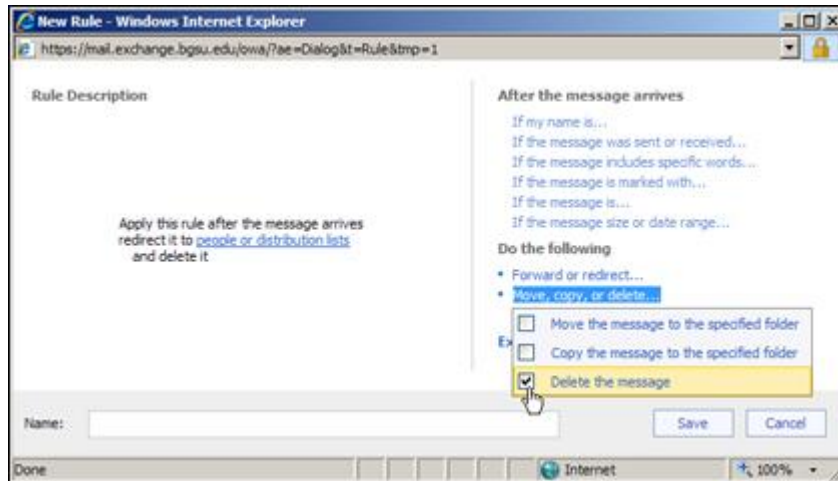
New Rule - Windows Internet Explorer
https://mail.exchange.bgsu.edu/owa/?ae=Dialog&t=Rule&tmp=1

Rule Description

Apply this rule after the message arrives
redirect it to people or distribution lists
and delete it

After the message arrives
If my name is...
If the message was sent or received...
If the message includes specific words...
If the message is marked with...
If the message is...
If the message size or date range...

Do the following
• Forward or redirect...
• Move, copy, or delete...

Move the message to the specified folder
Copy the message to the specified folder
Delete the message

Ex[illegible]

Name:
Save
Cancel

Done
Internet
100%